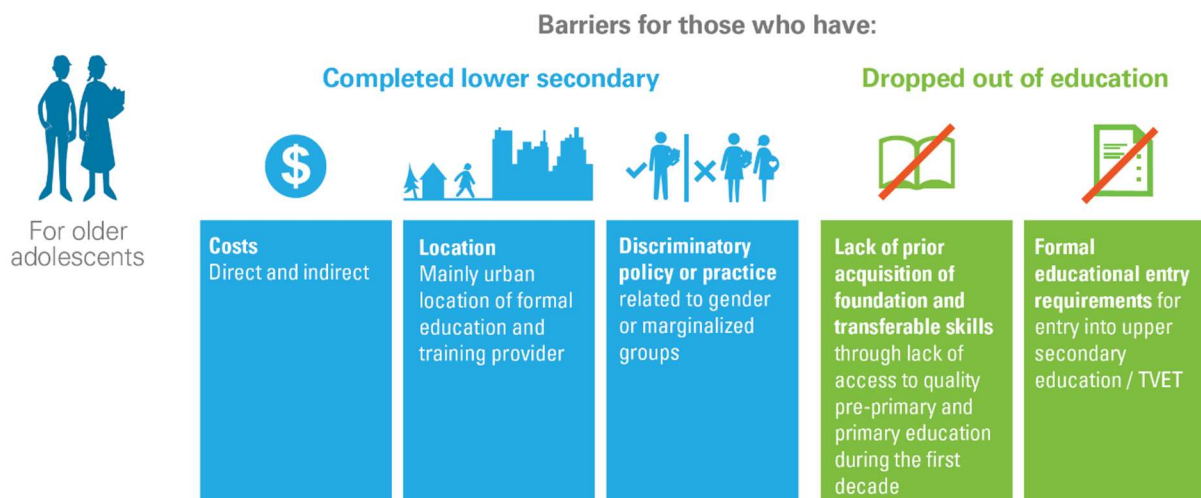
Barriers for those who have:

Completed lower secondary

Dropped out of education

For older adolescents

$

Costs
Direct and indirect

Location
Mainly urban location of formal education and training provider

Discriminatory policy or practice related to gender or marginalized groups

Lack of prior acquisition of foundation and transferable skills through lack of access to quality pre-primary and primary education during the first decade

Formal educational entry requirements for entry into upper secondary education / TVET